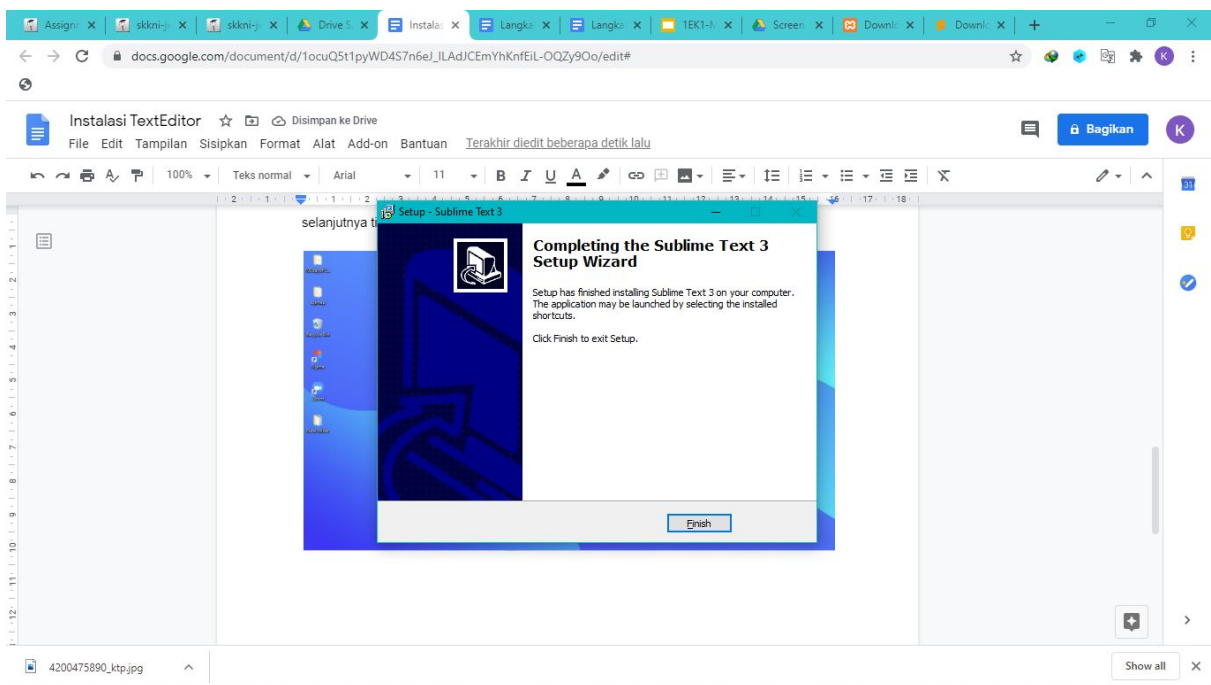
Assignm × | skkni-j × | skkni-j × | Drive S × | Instalas × | Langka × | Langka × | 1EK1-N × | Screen × | Downlo × | Downlo × | +

docs.google.com/document/d/1ocuQ5t1pyWD4S7n6eJ_ILAdJCEmYhKnfEiL-OQZy9Oo/edit#

Instalasi TextEditor Disimpan ke Drive

File Edit Tampilan Sisipkan Format Alat Add-on Bantuan Terakhir diedit beberapa detik lalu

Bagikan

K

100% Teks normal Arial 11 B I U A

selanjutnya ti

Setup - Sublime Text 3

Completing the Sublime Text 3 Setup Wizard

Setup has finished installing Sublime Text 3 on your computer. The application may be launched by selecting the installed shortcuts.

Click Finish to exit Setup.

Finish

4200475890_ktp.jpg

Show all ×